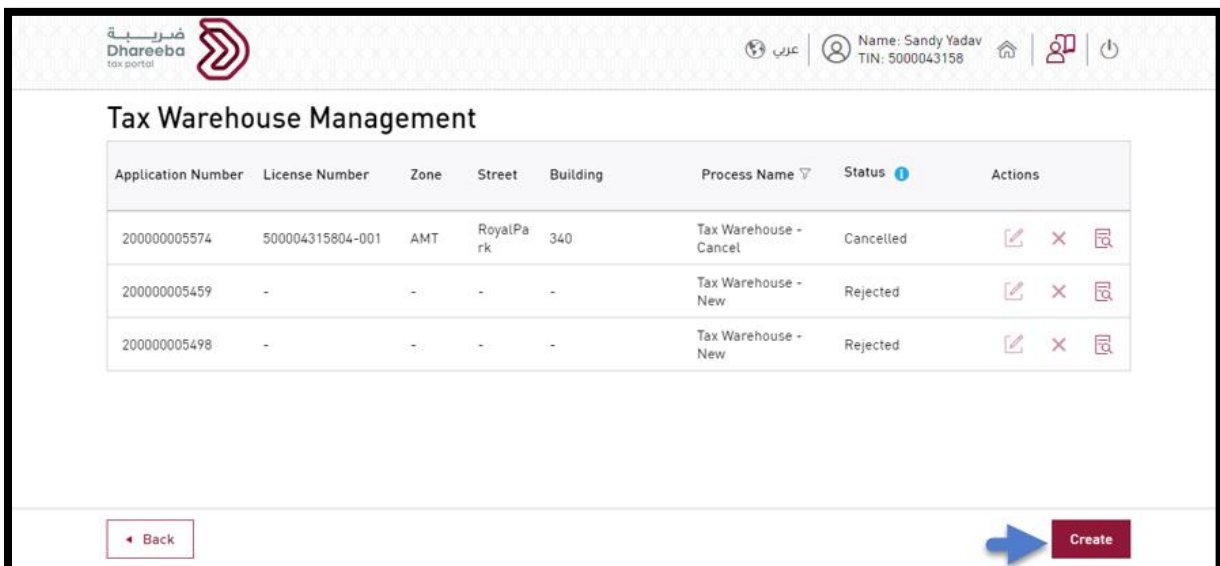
ضريبة
Dhareeba
tax portal

عربي

Name: Sandy Yadav
TIN: 5000043158

Tax Warehouse Management

| Application Number | License Number | Zone | Street | Building | Process Name | Status | Actions |
|---|---|---|---|---|---|---|---|
| 200000005574 | 500004315804-001 | AMT | RoyalPark | 340 | Tax Warehouse - Cancel | Cancelled | |
| 200000005459 | - | - | - | - | Tax Warehouse - New | Rejected | |
| 200000005498 | - | - | - | - | Tax Warehouse - New | Rejected | |

◂ Back

Create